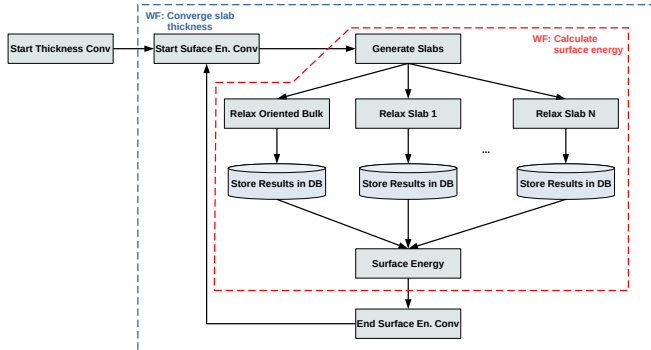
WF: Converge slab thickness

WF: Calculate surface energy

Start Thickness Conv

Start Suface En. Conv

Generate Slabs

Relax Oriented Bulk

Relax Slab 1

...

Relax Slab N

Store Results in DB

Store Results in DB

Store Results in DB

Surface Energy

End Surface En. Conv